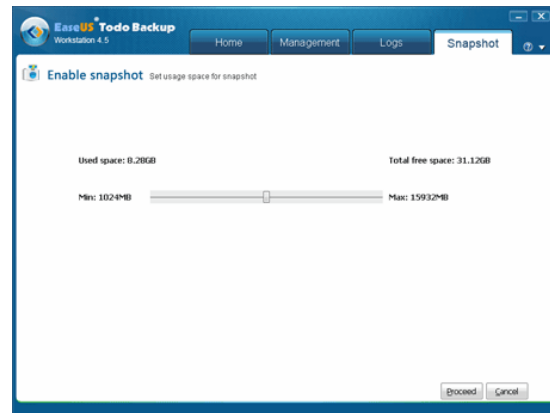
EaseUS® Todo Backup
Workstation 4.5

Home
Management
Logs
Snapshot

Enable snapshot
Set usage space for snapshot

Used space: 8.28GB
Total free space: 31.12GB

Min: 1024MB
Max: 15932MB

Proceed
Cancel